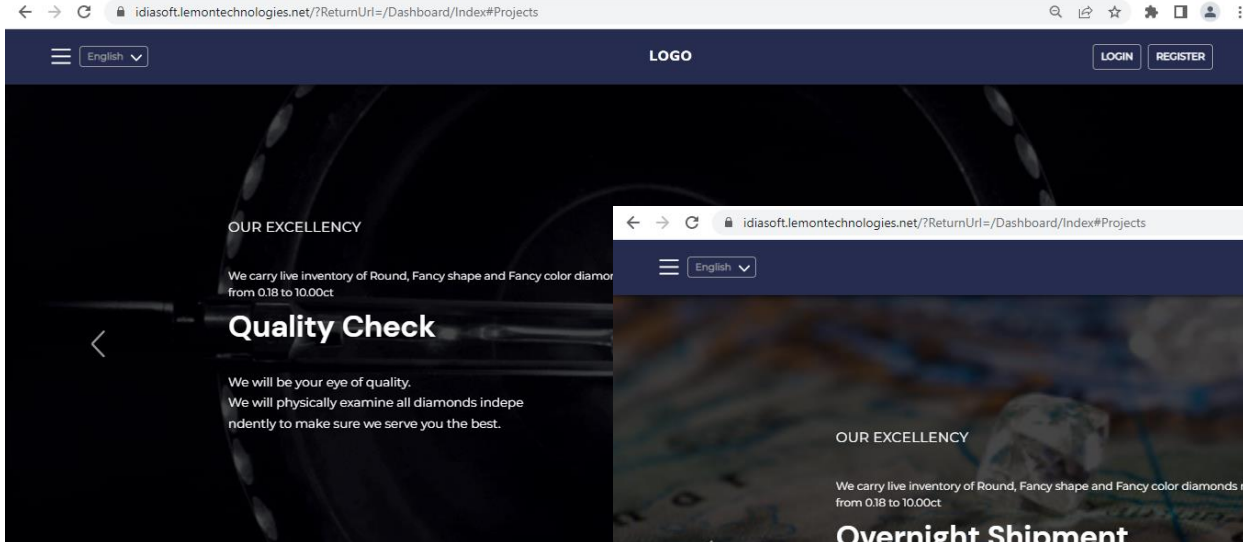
idiasoft.lemontechnologies.net/?ReturnUrl=/Dashboard/Index#Projects

English

LOGO

LOGIN REGISTER

OUR EXCELLENCY

We carry live inventory of Round, Fancy shape and Fancy color diamor from 0.18 to 10.00ct

Quality Check

We will be your eye of quality.
We will physically examine all diamonds indepe ndently to make sure we serve you the best.

idiasoft.lemontechnologies.net/?ReturnUrl=/Dashboard/Index#Projects

English

OUR EXCELLENCY

We carry live inventory of Round, Fancy shape and Fancy color diamonds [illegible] from 0.18 to 10.00ct

Overnight Shipment